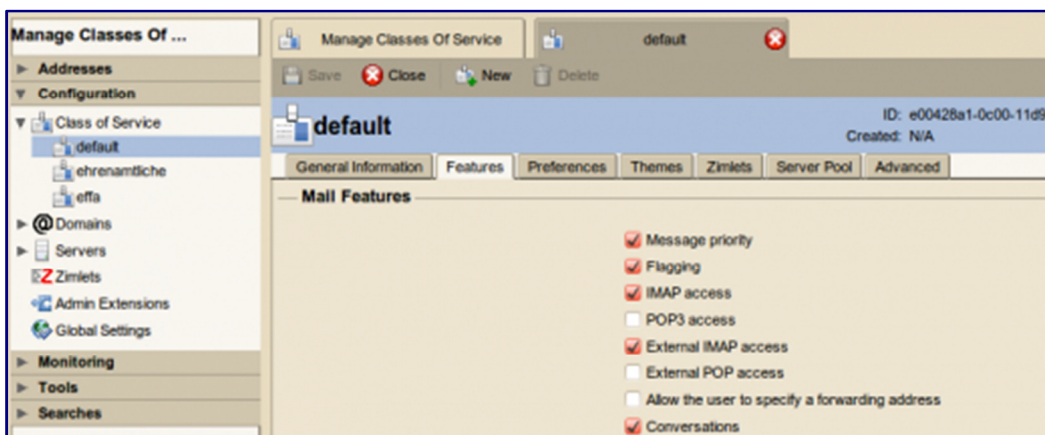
Manage Classes Of ...

Addresses

Configuration

Class of Service

default

ehrenamtliche

effa

Domains

Servers

Zimlets

Admin Extensions

Global Settings

Monitoring

Tools

Searches

Manage Classes Of Service

default

Save Close New Delete

default

ID: e00428a1-0c00-11d9

Created: N/A

General Information | Features | Preferences | Themes | Zimlets | Server Pool | Advanced

Mail Features

Message priority

Flagging

IMAP access

POP3 access

External IMAP access

External POP access

Allow the user to specify a forwarding address

Conversations